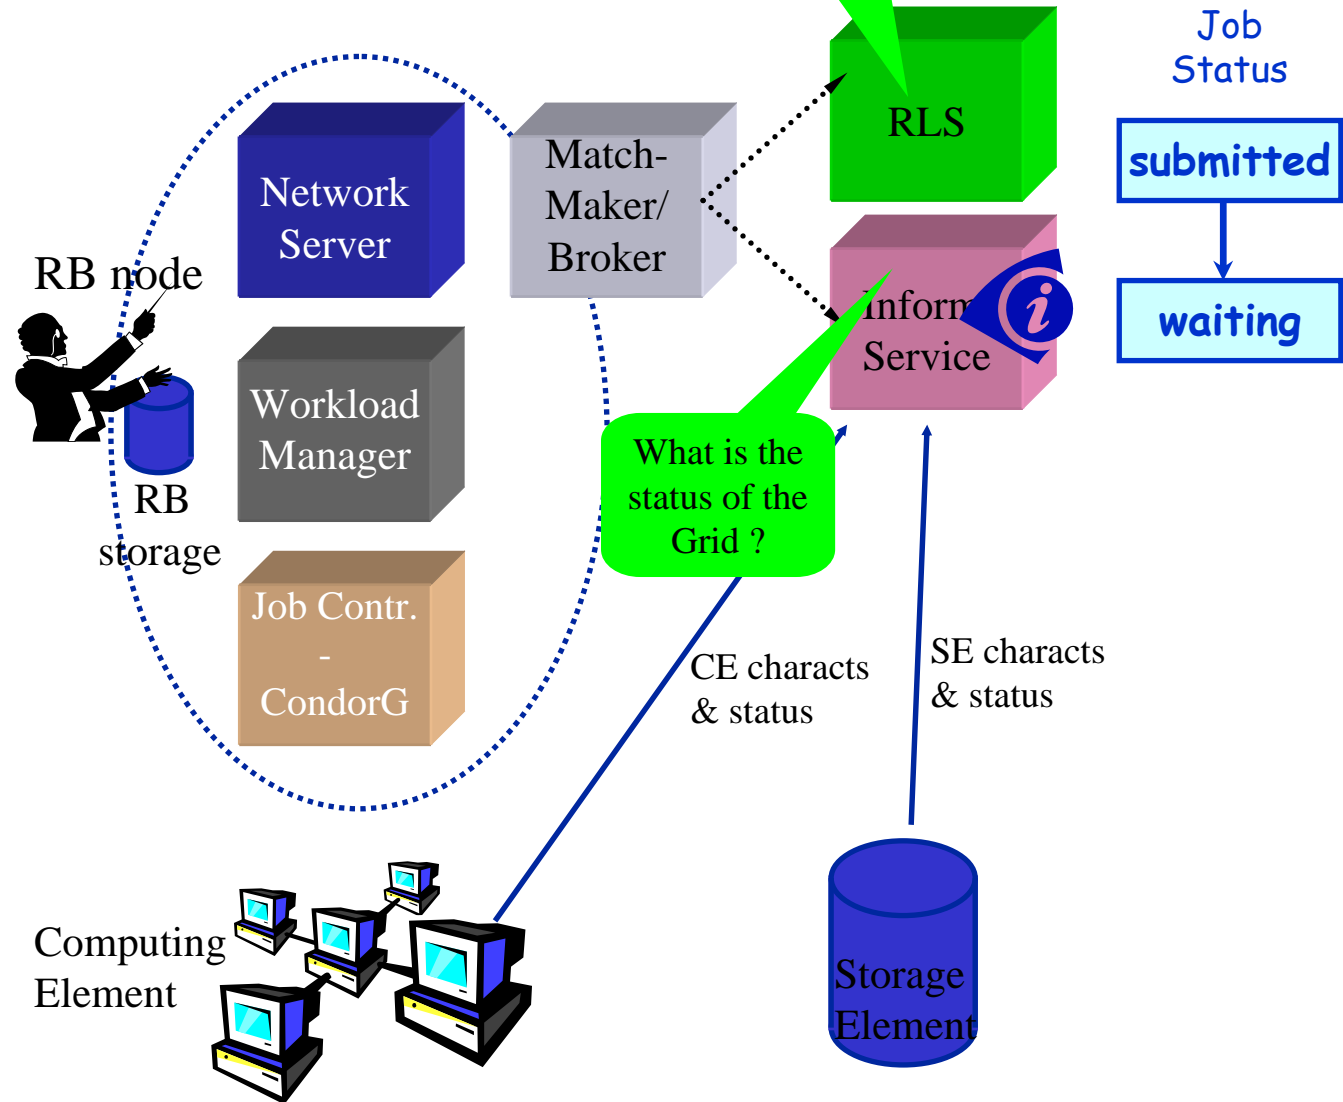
Job Status

submitted

waiting

RLS

Network Server

Match-Maker/ Broker

RB node

Inform Service

Workload Manager

What is the status of the Grid ?

RB storage

Job Contr. - CondorG

CE characts & status

SE characts & status

Computing Element

Storage Element